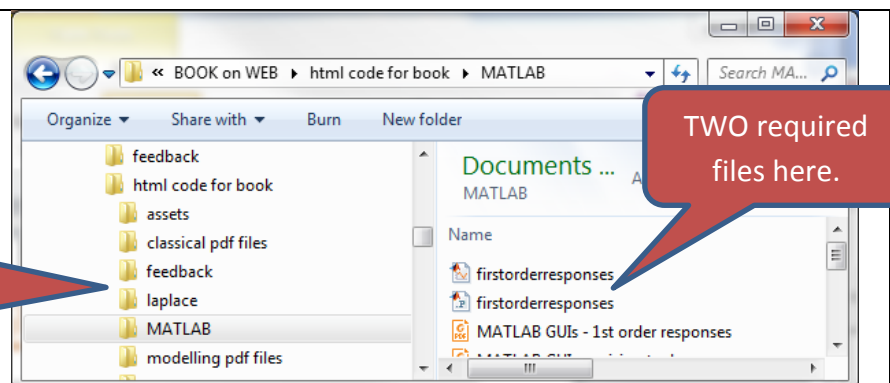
« BOOK on WEB ▸ html code for book ▸ MATLAB

Search MA...

Organize ▾ Share with ▾ Burn New folder

feedback
html code for book
assets
classical pdf files
feedback
laplace
MATLAB
modelling pdf files

Documents ...
MATLAB

Name

firstorderresponses
firstorderresponses
MATLAB GUIs - 1st order responses
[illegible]

TWO required files here.